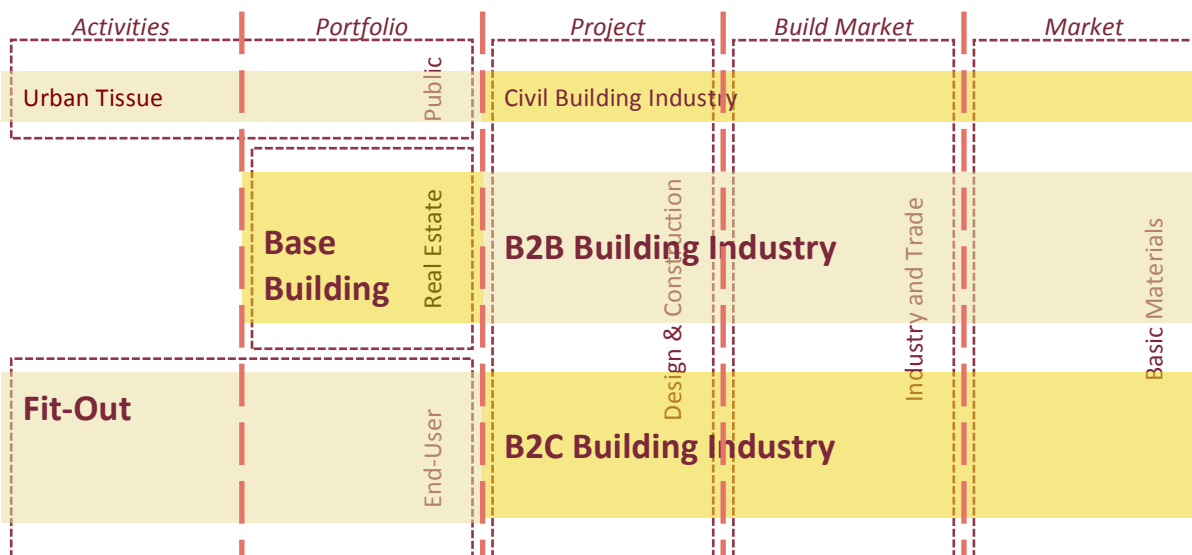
Activities
Portfolio
Project
Build Market
Market

Urban Tissue
Public
Civil Building Industry

Base Building
Real Estate
B2B Building Industry

Design & Construction
Industry and Trade
Basic Materials

Fit-Out
End-User
B2C Building Industry